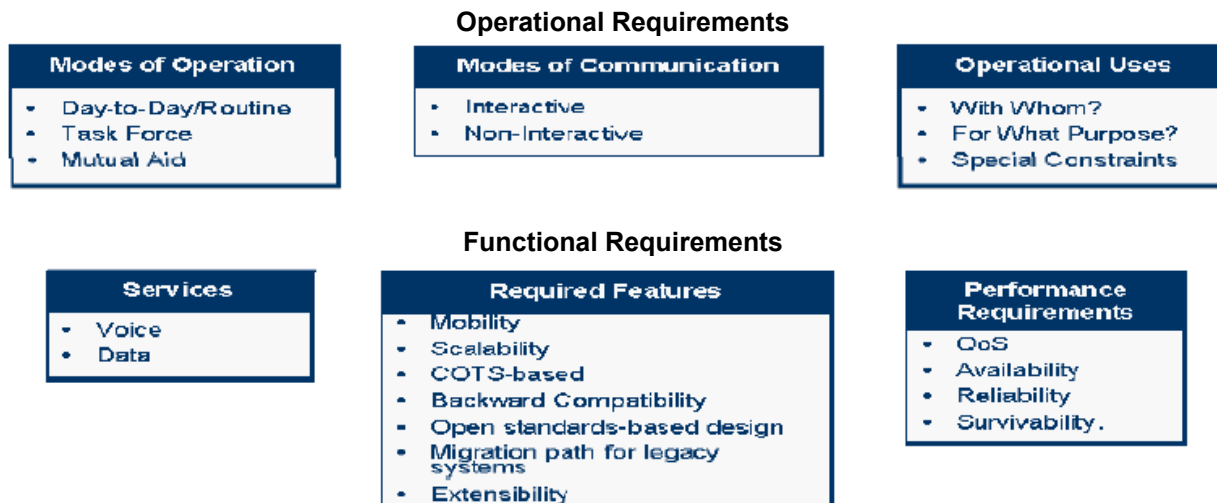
Operational Requirements

Modes of Operation
- Day-to-Day/Routine
- Task Force
- Mutual Aid

Modes of Communication
- Interactive
- Non-Interactive

Operational Uses
- With Whom?
- For What Purpose?
- Special Constraints

Functional Requirements

Services
- Voice
- Data

Required Features
- Mobility
- Scalability
- COTS-based
- Backward Compatibility
- Open standards-based design
- Migration path for legacy systems
- Extensibility

Performance Requirements
- QoS
- Availability
- Reliability
- Survivability.